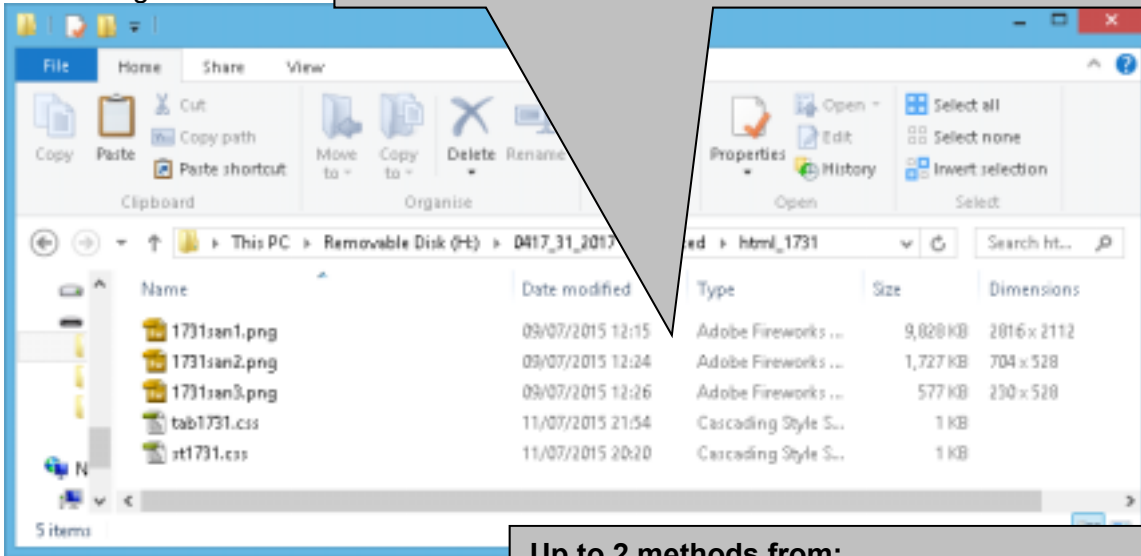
File Home Share View

Copy Paste Cut Copy path Paste shortcut
Clipboard

Move to Copy to Delete Rename
Organise

Properties Open Edit History
Open

Select all Select none Invert selection
Select

This PC ▸ Removable Disk (H:) ▸ 0417_31_2017 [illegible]ed ▸ html_1731

Search ht...

| Name | Date modified | Type | Size | Dimensions |
|---|---|---|---|---|
| 1731san1.png | 09/07/2015 12:15 | Adobe Fireworks ... | 9,828 KB | 2816 x 2112 |
| 1731san2.png | 09/07/2015 12:24 | Adobe Fireworks ... | 1,727 KB | 704 x 528 |
| 1731san3.png | 09/07/2015 12:26 | Adobe Fireworks ... | 577 KB | 230 x 528 |
| tab1731.css | 11/07/2015 21:54 | Cascading Style S... | 1 KB | |
| st1731.css | 11/07/2015 20:20 | Cascading Style S... | 1 KB | |

5 items

Up to 2 methods from: